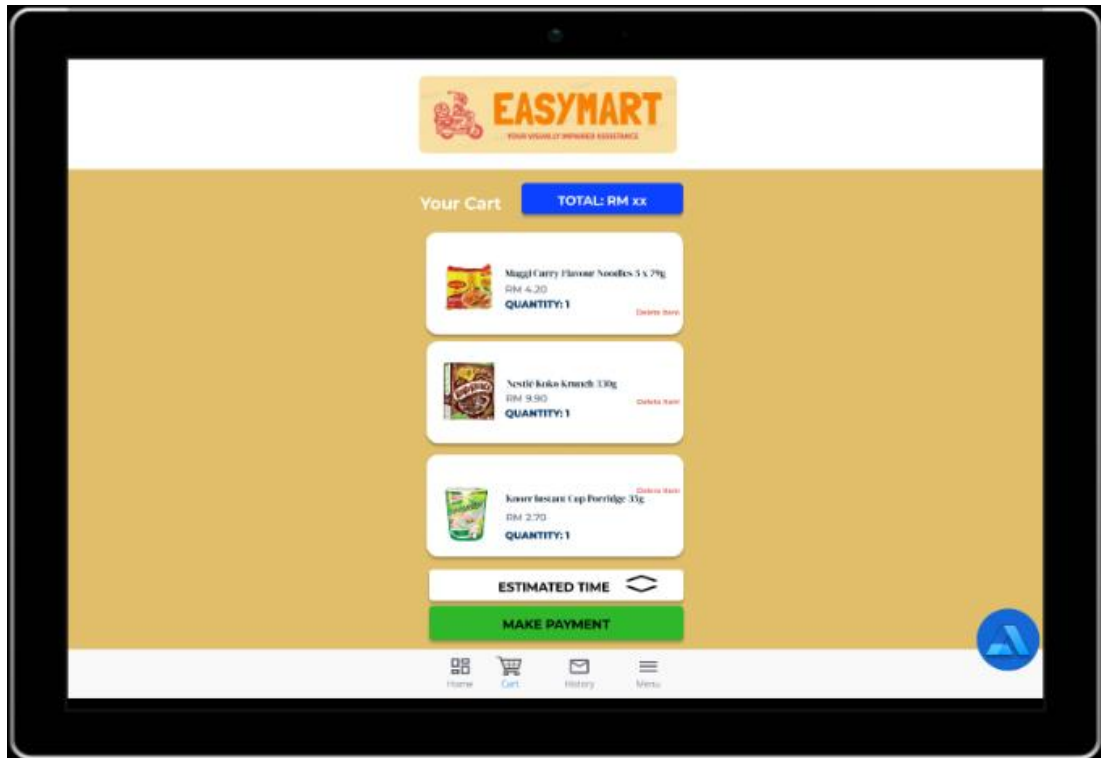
EASYMART
YOUR VISUALLY IMPAIRED ASSISTANCE

Your Cart

TOTAL: RM xx

Maggi Curry Flavour Noodles 5 x 79g
RM 4.20
QUANTITY: 1
Delete Item

Nestlé Koko Krunch 330g
RM 9.90
QUANTITY: 1
Delete Item

Delete Item
Knorr Instant Cup Porridge 35g
RM 2.70
QUANTITY: 1

ESTIMATED TIME

MAKE PAYMENT

Home
Cart
History
Menu